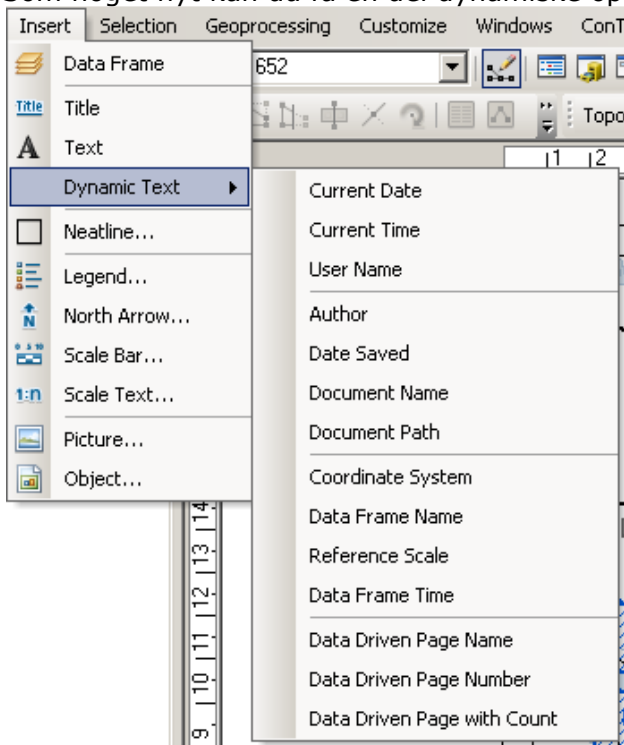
Insert Selection Geoprocessing Customize Windows ConT

652

Topo

1 2

Data Frame
Title Title
Text
Dynamic Text
Neatline...
Legend...
North Arrow...
Scale Bar...
1:n Scale Text...
Picture...
Object...

Current Date
Current Time
User Name
Author
Date Saved
Document Name
Document Path
Coordinate System
Data Frame Name
Reference Scale
Data Frame Time
Data Driven Page Name
Data Driven Page Number
Data Driven Page with Count

14 13 12 11 10 9